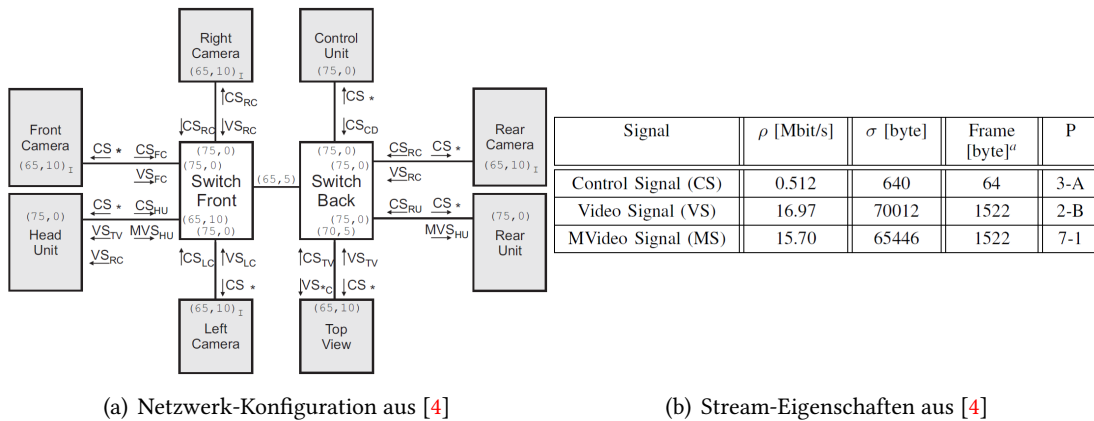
Right Camera
$(65,10)_I$

Control Unit
(75,0)

$CS_{RC}$
$CS_{RC}$ $VS_{RC}$

CS *
$CS_{CD}$

Front Camera
$(65,10)_I$

CS * $CS_{FC}$
$VS_{FC}$

(75,0)
(75,0)
Switch Front
(65,10)
(75,0)

(65,5)

(75,0)
(75,0)
Switch Back
(75,0)
(70,5)

$CS_{RC}$ CS *
$VS_{RC}$

Rear Camera
$(65,10)_I$

(75,0)
Head Unit

CS * $CS_{HU}$
$VS_{TV}$ $MVS_{HU}$
$VS_{RC}$

$CS_{RU}$ CS *
$MVS_{HU}$

(75,0)
Rear Unit

$CS_{LC}$ $VS_{LC}$
CS *

$CS_{TV}$ $VS_{TV}$
$VS_{*C}$ CS *

$(65,10)_I$
Left Camera

(65,10)
Top View

| Signal | $\rho$ [Mbit/s] | $\sigma$ [byte] | Frame [byte]$^a$ | P |
|---|---|---|---|---|
| Control Signal (CS) | 0.512 | 640 | 64 | 3-A |
| Video Signal (VS) | 16.97 | 70012 | 1522 | 2-B |
| MVideo Signal (MS) | 15.70 | 65446 | 1522 | 7-1 |

(a) Netzwerk-Konfiguration aus [4]

(b) Stream-Eigenschaften aus [4]